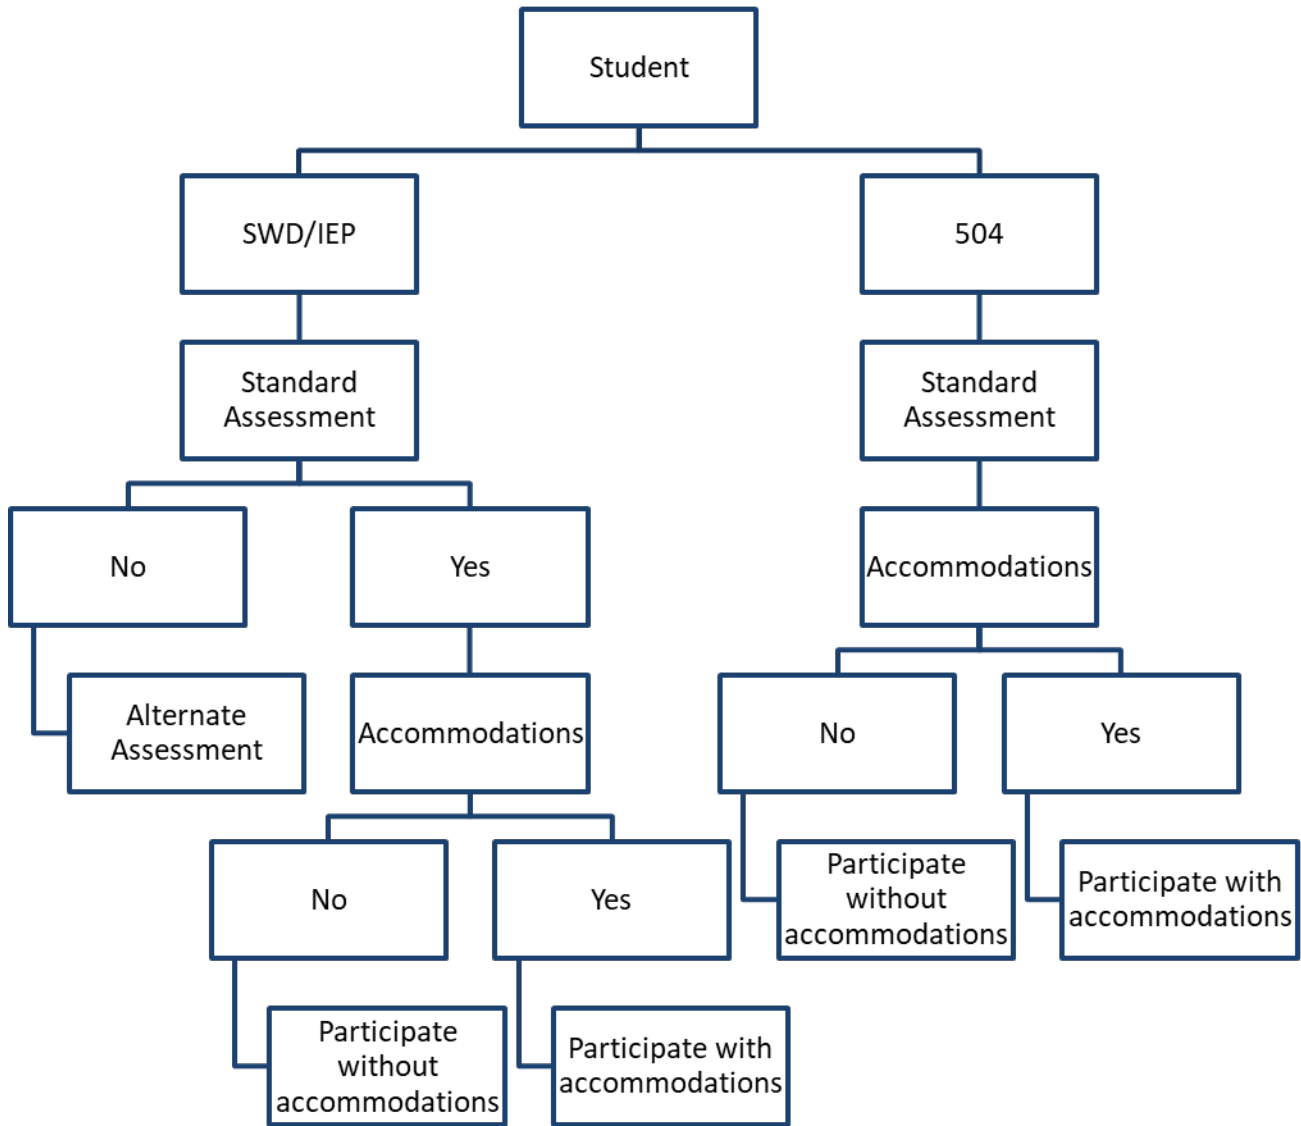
Student

SWD/IEP

504

Standard Assessment

Standard Assessment

No

Yes

Accommodations

Alternate Assessment

Accommodations

No

Yes

No

Yes

Participate without accommodations

Participate with accommodations

Participate without accommodations

Participate with accommodations